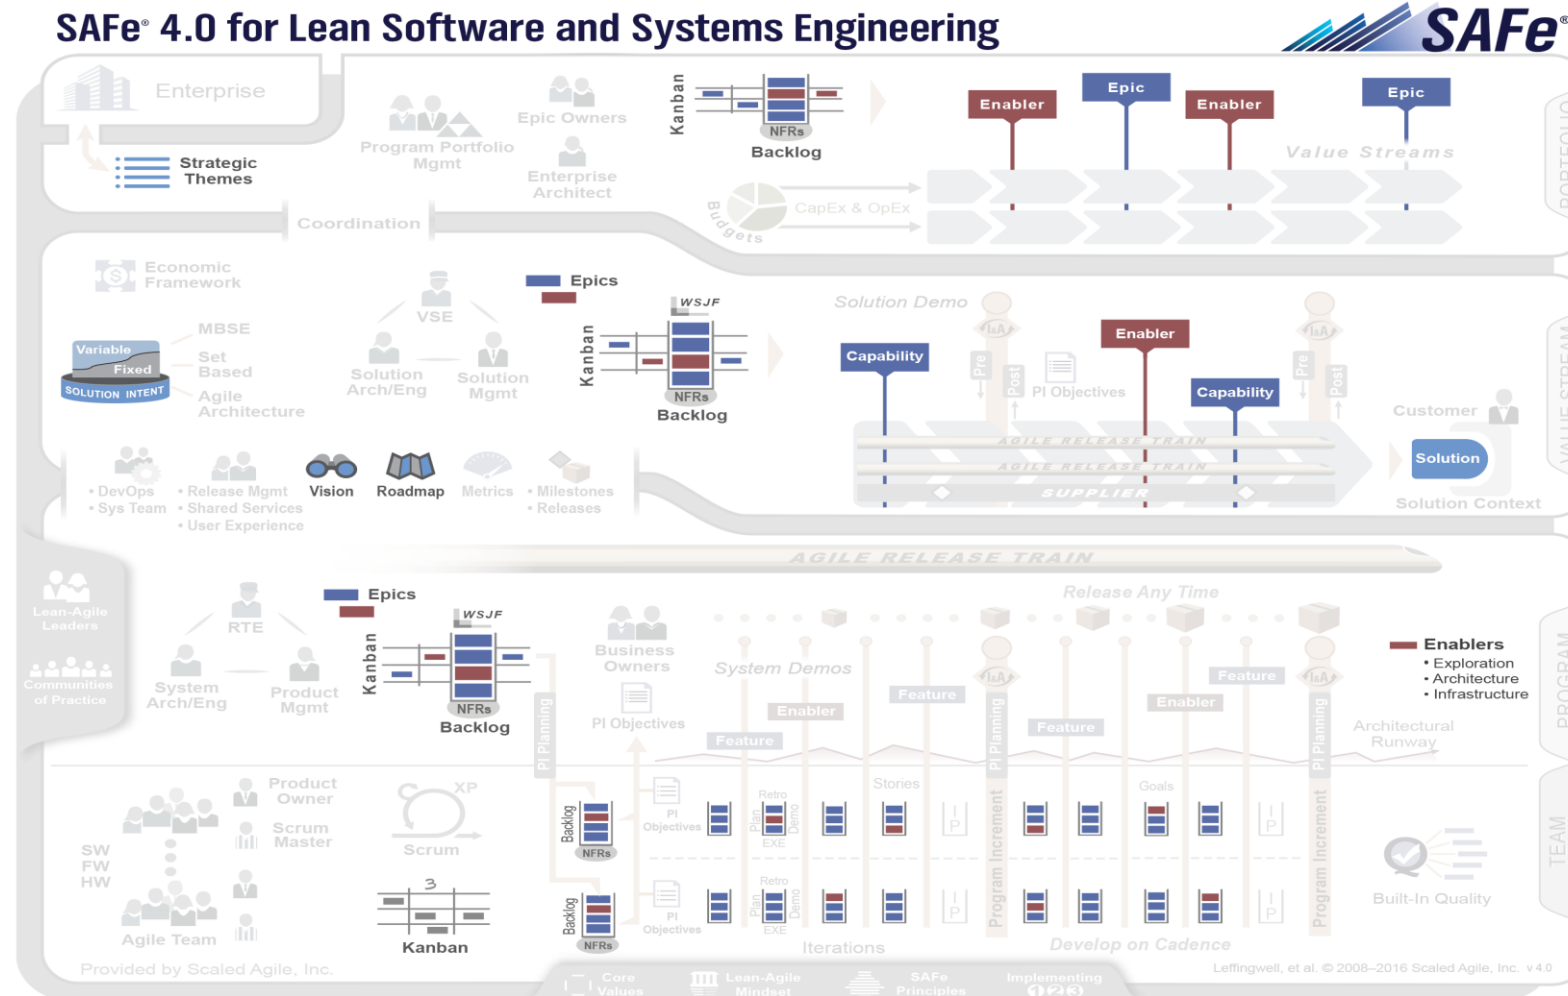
SAFe® 4.0 for Lean Software and Systems Engineering

SAFe®

Enterprise

Strategic Themes

Program Portfolio Mgmt

Epic Owners

Enterprise Architect

Kanban

NFRs

Backlog

Enabler

Epic

Enabler

Epic

Value Streams

Budgets

CapEx & OpEx

Coordination

PORTFOLIO

Economic Framework

MBSE

Set Based

Agile Architecture

Variable

Fixed

SOLUTION INTENT

VSE

Solution Arch/Eng

Solution Mgmt

Epics

WSJF

Kanban

NFRs

Backlog

Solution Demo

Capability

Enabler

Capability

I&A

Pre

Post

PI Objectives

Pre

Post

I&A

AGILE RELEASE TRAIN

AGILE RELEASE TRAIN

SUPPLIER

Customer

Solution

Solution Context

VALUE STREAM

• DevOps
• Sys Team

• Release Mgmt
• Shared Services
• User Experience

Vision

Roadmap

Metrics

• Milestones
• Releases

AGILE RELEASE TRAIN

Lean-Agile Leaders

Communities of Practice

RTE

System Arch/Eng

Product Mgmt

Epics

WSJF

Kanban

NFRs

Backlog

PI Planning

Business Owners

PI Objectives

Release Any Time

System Demos

Feature

Enabler

Feature

I&A

PI Planning

Feature

Enabler

Feature

I&A

PI Planning

Enablers
• Exploration
• Architecture
• Infrastructure

Architectural Runway

PROGRAM

SW
FW
HW

Product Owner

Scrum Master

XP

Scrum

Kanban

Agile Team

Backlog

NFRs

PI Objectives

Retro

Plan

Demo

EXE

Stories

IP

Program Increment

Goals

IP

Program Increment

Backlog

NFRs

PI Objectives

Retro

Plan

Demo

EXE

IP

IP

Iterations

Develop on Cadence

Built-In Quality

TEAM

Provided by Scaled Agile, Inc.

Core Values

Lean-Agile Mindset

SAFe Principles

Implementing 1 2 3

Leffingwell, et al. © 2008–2016 Scaled Agile, Inc. v 4.0